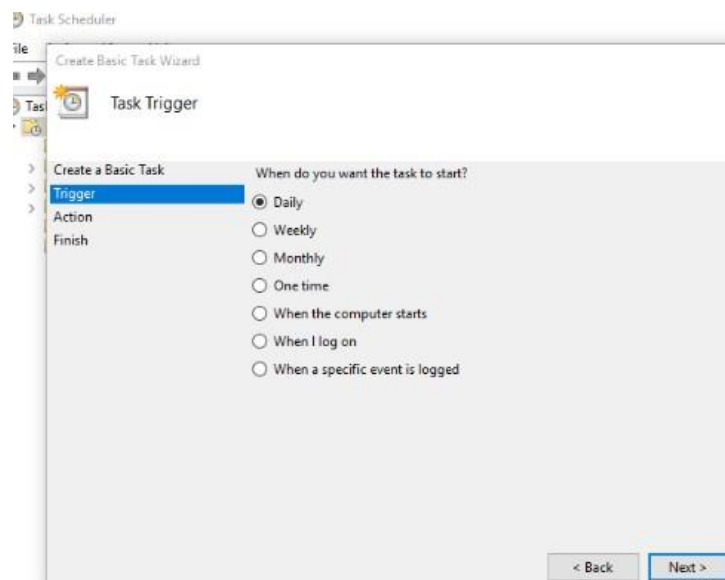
Task Scheduler

ile

Tas

Create Basic Task Wizard

Task Trigger

Create a Basic Task
Trigger
Action
Finish

When do you want the task to start?

Daily

Weekly

Monthly

One time

When the computer starts

When I log on

When a specific event is logged

< Back

Next >